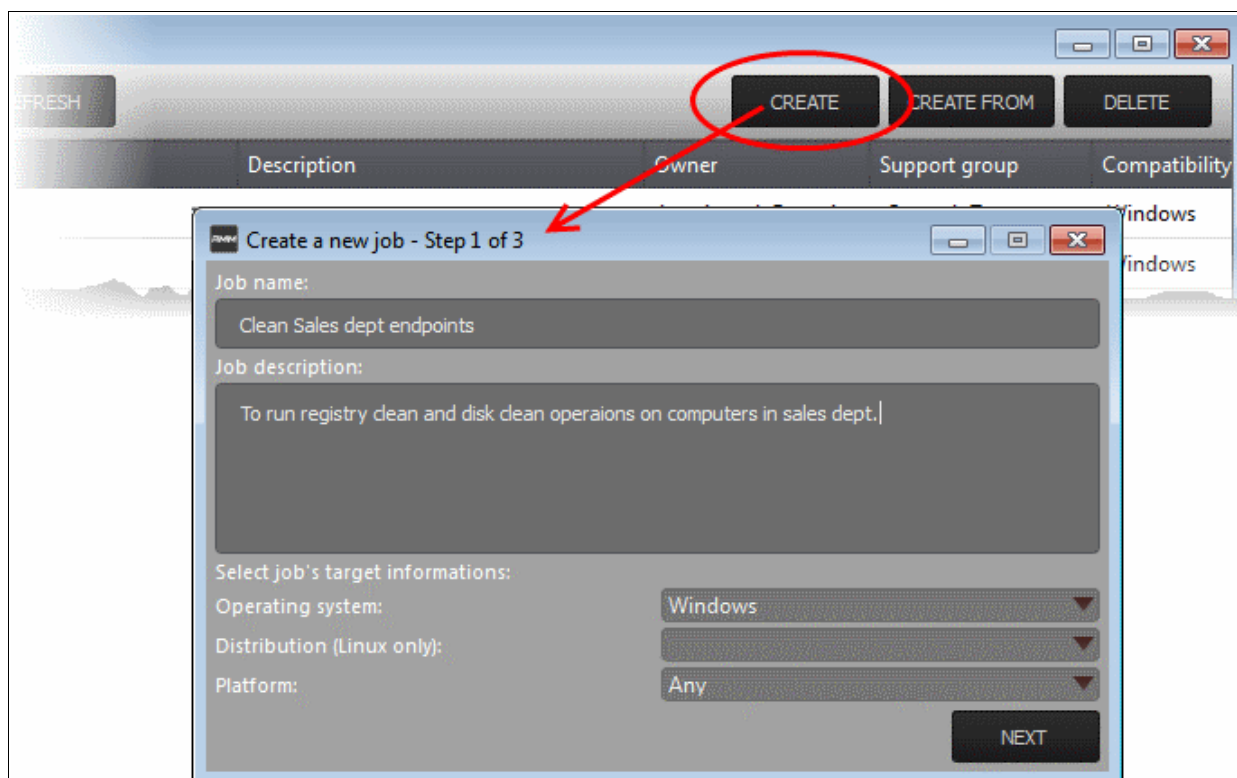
EFRESH

CREATE

CREATE FROM

DELETE

| Description | Owner | Support group | Compatibility |
|---|---|---|---|
| | | | Windows |
| | | | Windows |

Create a new job - Step 1 of 3

Job name:

Clean Sales dept endpoints

Job description:

To run registry clean and disk clean operaions on computers in sales dept.

Select job's target informations:

Operating system: Windows

Distribution (Linux only):

Platform: Any

NEXT